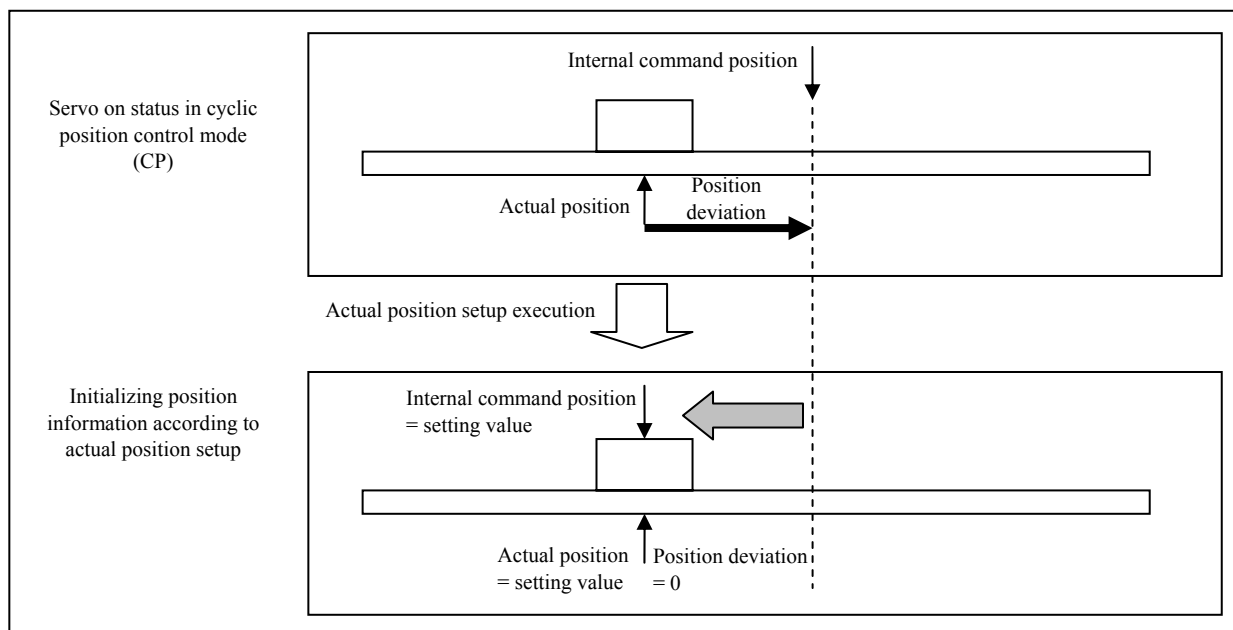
Servo on status in cyclic position control mode (CP)

Internal command position

Actual position

Position deviation

Actual position setup execution

Initializing position information according to actual position setup

Internal command position = setting value

Actual position = setting value

Position deviation = 0